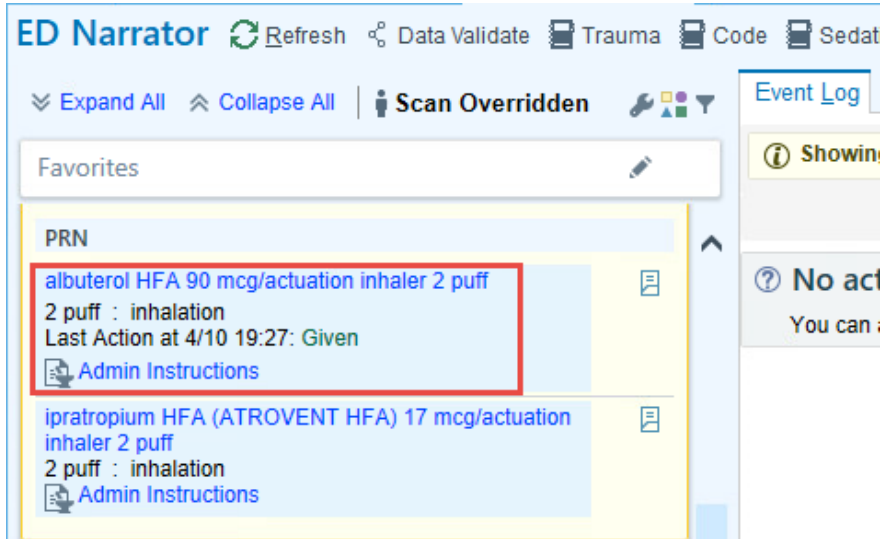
ED Narrator Refresh Data Validate Trauma Code Sedat

Expand All Collapse All Scan Overridden

Event Log

Favorites

Showing

PRN

albuterol HFA 90 mcg/actuation inhaler 2 puff
2 puff : inhalation
Last Action at 4/10 19:27: Given
Admin Instructions

No act
You can a

ipratropium HFA (ATROVENT HFA) 17 mcg/actuation inhaler 2 puff
2 puff : inhalation
Admin Instructions